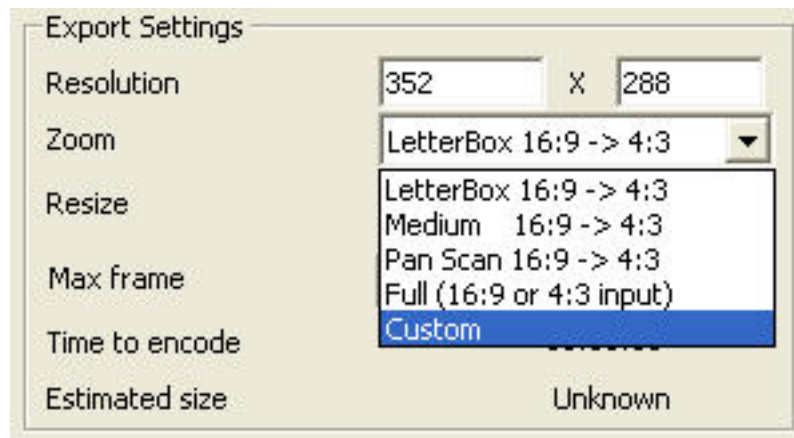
Export Settings

Resolution 352 X 288

Zoom LetterBox 16:9 -> 4:3

Resize

Max frame

Time to encode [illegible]

Estimated size Unknown

LetterBox 16:9 -> 4:3
Medium 16:9 -> 4:3
Pan Scan 16:9 -> 4:3
Full (16:9 or 4:3 input)
Custom